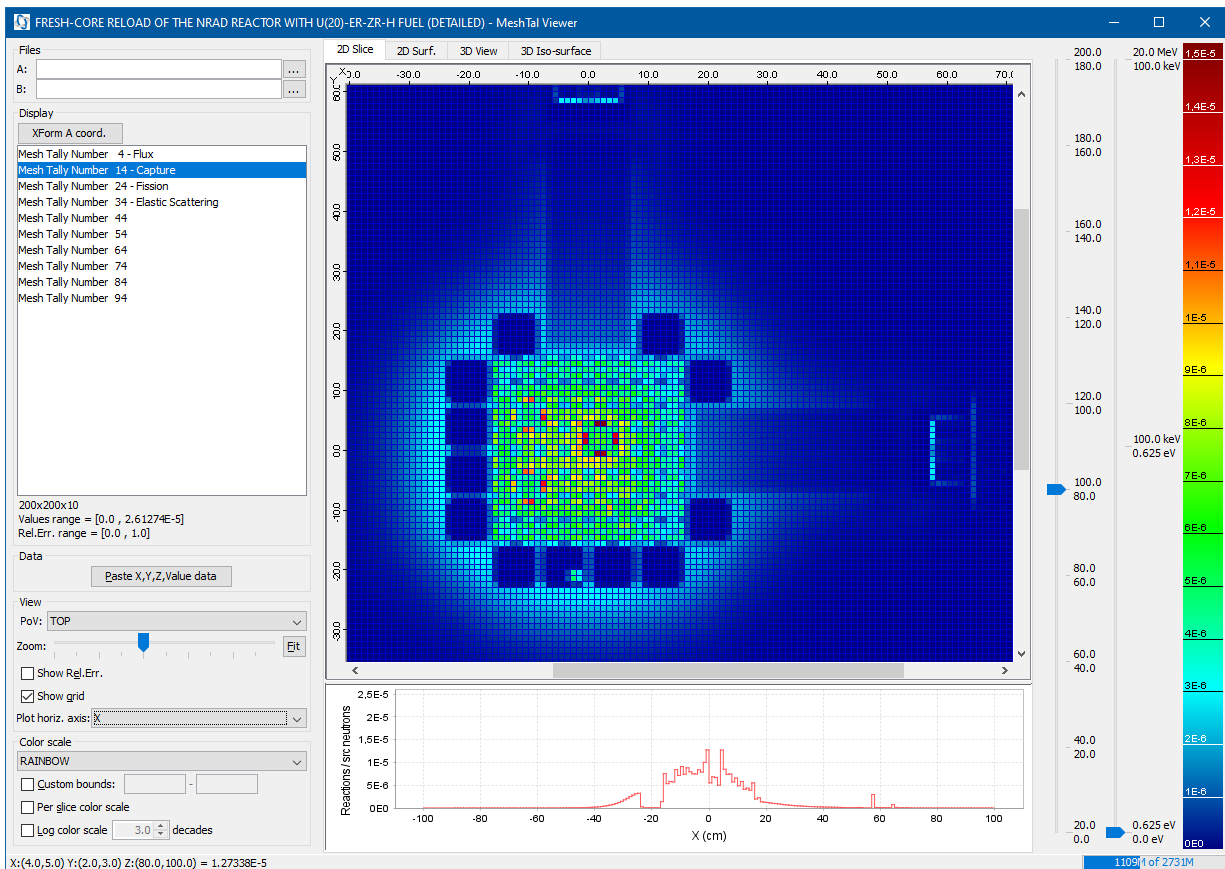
FRESH-CORE RELOAD OF THE NRAD REACTOR WITH U(20)-ER-ZR-H FUEL (DETAILED) - MeshTal Viewer

Files
A:
B:

Display
XForm A coord.
Mesh Tally Number 4 - Flux
Mesh Tally Number 14 - Capture
Mesh Tally Number 24 - Fission
Mesh Tally Number 34 - Elastic Scattering
Mesh Tally Number 44
Mesh Tally Number 54
Mesh Tally Number 64
Mesh Tally Number 74
Mesh Tally Number 84
Mesh Tally Number 94

200x200x10
Values range = [0.0 , 2.61274E-5]
Rel.Err. range = [0.0 , 1.0]

Data
Paste X,Y,Z,Value data

View
PoV: TOP
Zoom: Fit
Show Rel.Err.
Show grid
Plot horiz. axis: X

Color scale
RAINBOW
Custom bounds: -
Per slice color scale
Log color scale 3.0 decades

X:(4.0,5.0) Y:(2.0,3.0) Z:(80.0,100.0) = 1.27338E-5

2D Slice | 2D Surf. | 3D View | 3D Iso-surface

X -30.0 -20.0 -10.0 0.0 10.0 20.0 30.0 40.0 50.0 60.0 70.0
Y 60.0 50.0 40.0 30.0 20.0 10.0 0.0 -10.0 -20.0 -30.0

Reactions / src neutrons
2,5E-5 2E-5 1,5E-5 1E-5 5E-6 0E0
-100 -80 -60 -40 -20 0 20 40 60 80 100
X (cm)

200.0 180.0
180.0 160.0
160.0 140.0
140.0 120.0
120.0 100.0
100.0 80.0
80.0 60.0
60.0 40.0
40.0 20.0
20.0 0.0

20.0 MeV 100.0 keV
100.0 keV 0.625 eV
0.625 eV 0.0 eV

1,5E-5 1,4E-5 1,3E-5 1,2E-5 1,1E-5 1E-5 9E-6 8E-6 7E-6 6E-6 5E-6 4E-6 3E-6 2E-6 1E-6 0E0

1109M of 2731M